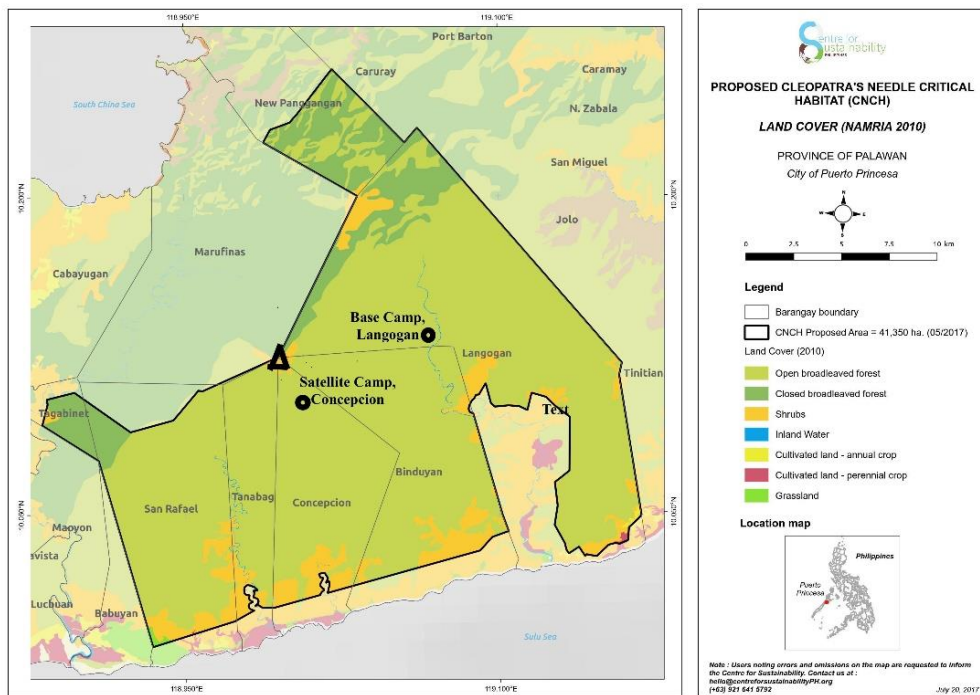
118.950°E
119.100°E
Port Barton
Caruray
Caramay
South China Sea
New Panggangan
N. Zabala
San Miguel
10.200°N
10.200°N
Jolo
Marufinas
Cabayugan
Base Camp, Langogan
Langogan
Tinitian
Satellite Camp, Concepcion
Tagabinet
Text
Binduyan
San Rafael
Tanabag
Concepcion
10.050°N
10.050°N
Maoyon
vista
Luzhuan
Babuyan
Sulu Sea
118.950°E
119.100°E

Centre for Sustainability
PROPOSED CLEOPATRA'S NEEDLE CRITICAL HABITAT (CNCH)
LAND COVER (NAMRIA 2010)
PROVINCE OF PALAWAN
City of Puerto Princesa
0 2.5 5 7.5 10 km
Legend
Barangay boundary
CNCH Proposed Area = 41,350 ha. (05/2017)
Land Cover (2010)
Open broadleaved forest
Closed broadleaved forest
Shrubs
Inland Water
Cultivated land - annual crop
Cultivated land - perennial crop
Grassland
Location map
Philippines
Puerto Princesa
Note : Users noting errors and omissions on the map are requested to inform the Centre for Sustainability. Contact us at : hello@centreforsustainabilityPH.org
(+63) 921 541 5792
July 20, 2017